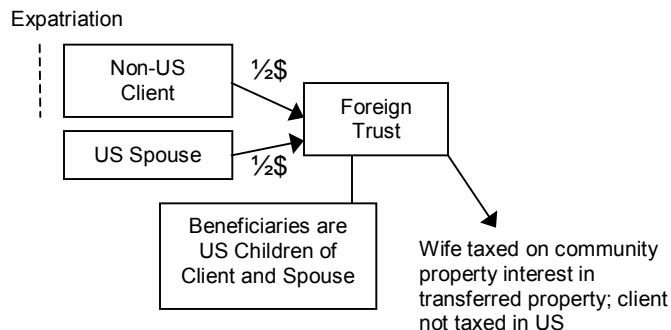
Expatriation

Non-US Client

½$

Foreign Trust

US Spouse

½$

Beneficiaries are US Children of Client and Spouse

Wife taxed on community property interest in transferred property; client not taxed in US